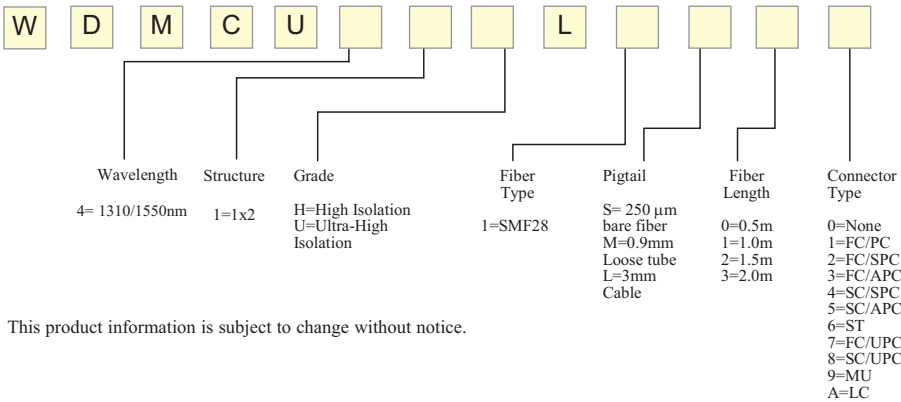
W D M C U L

Wavelength

4= 1310/1550nm

Structure

1=1x2

Grade

H=High Isolation
U=Ultra-High Isolation

Fiber Type

1=SMF28

Pigtail

S= 250 μm bare fiber
M=0.9mm Loose tube
L=3mm Cable

Fiber Length

0=0.5m
1=1.0m
2=1.5m
3=2.0m

Connector Type

0=None
1=FC/PC
2=FC/SPC
3=FC/APC
4=SC/SPC
5=SC/APC
6=ST
7=FC/UPC
8=SC/UPC
9=MU
A=LC

This product information is subject to change without notice.